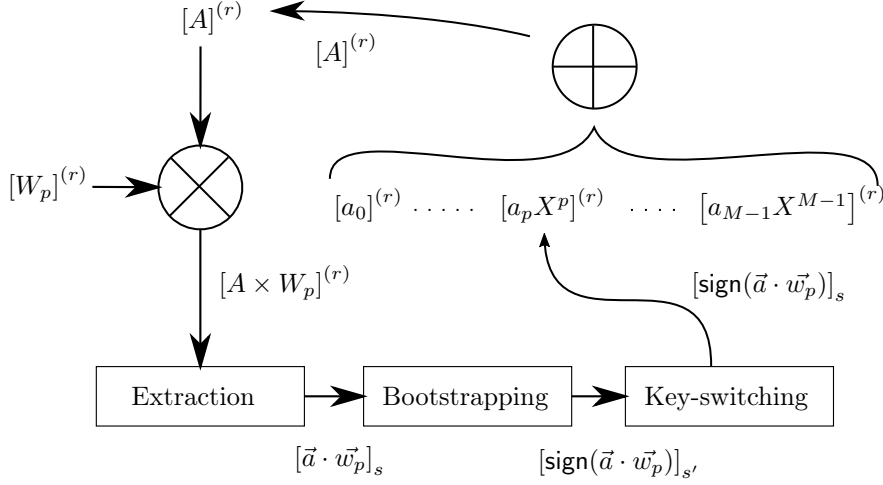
$[A]^{(r)}$

$[A]^{(r)}$

$[W_p]^{(r)}$

$[a_0]^{(r)}$ ...... $[a_pX^p]^{(r)}$ .... $[a_{M-1}X^{M-1}]^{(r)}$

$[A \times W_p]^{(r)}$

$[\mathsf{sign}(\vec{a} \cdot \vec{w_p})]_s$

Extraction

Bootstrapping

Key-switching

$[\vec{a} \cdot \vec{w_p}]_s$

$[\mathsf{sign}(\vec{a} \cdot \vec{w_p})]_{s'}$